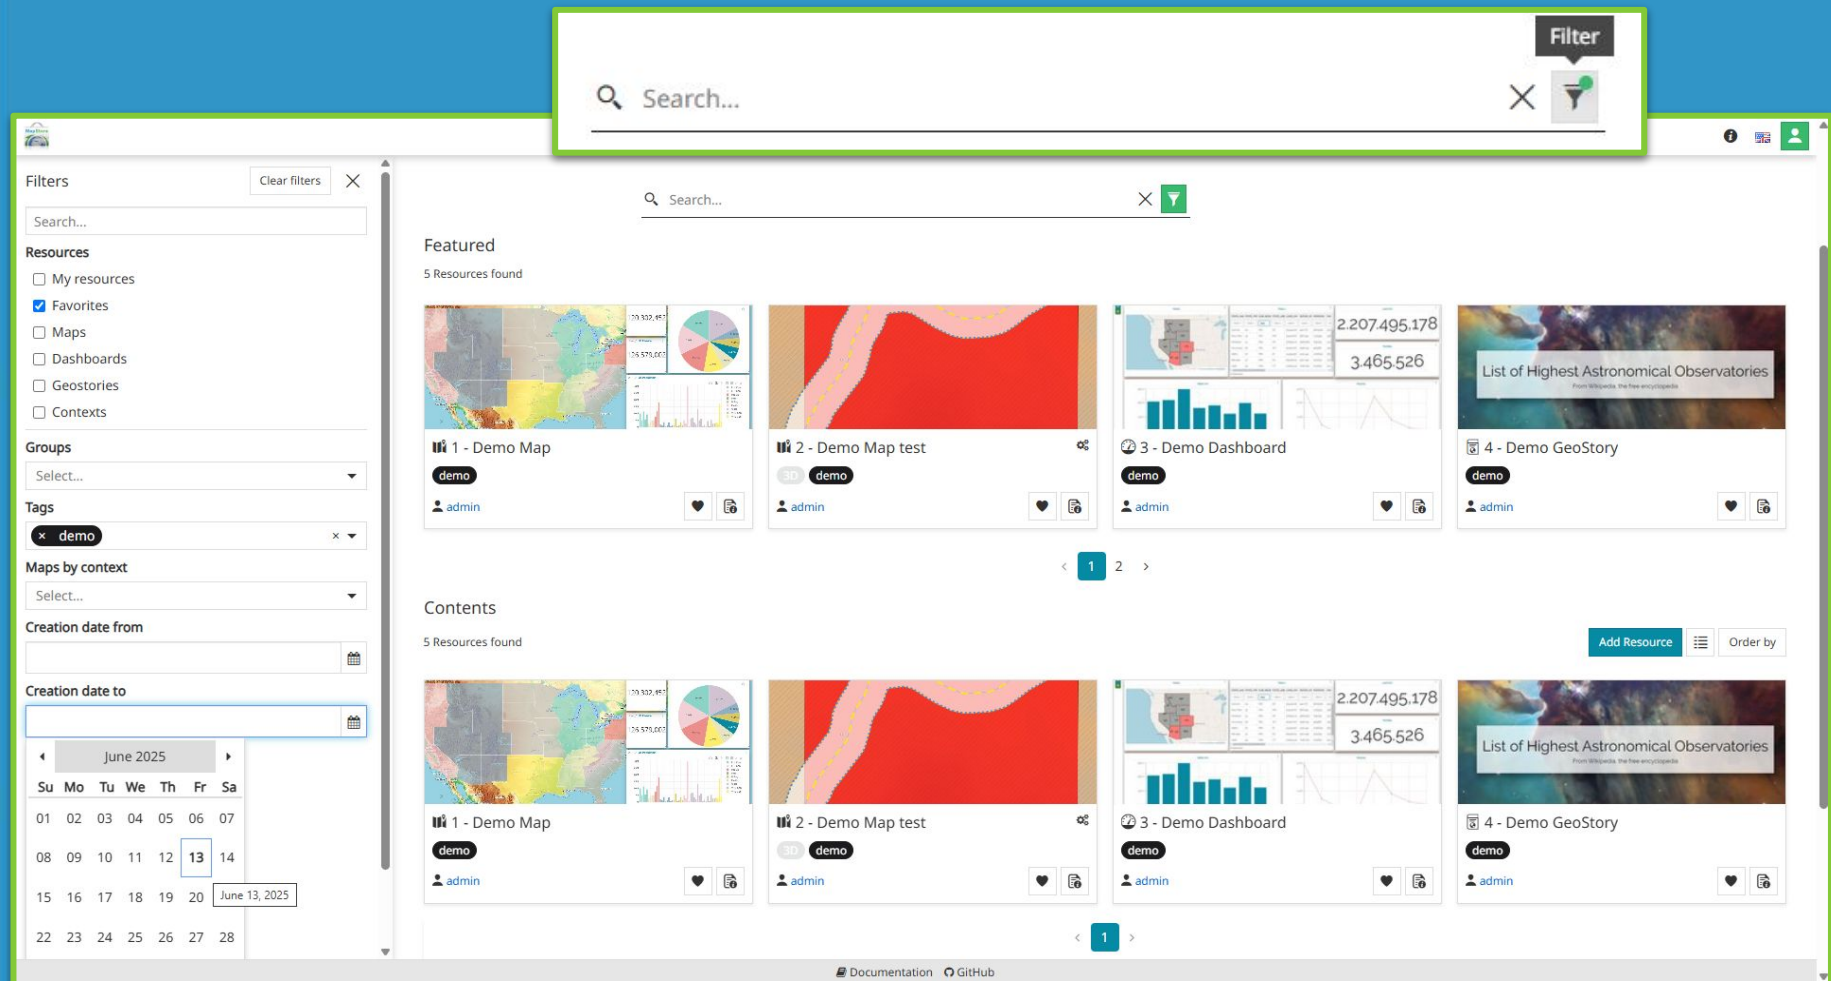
Filter

Search...

Filters
Clear filters

Search...

Resources
My resources
Favorites
Maps
Dashboards
Geostories
Contexts

Groups
Select...

Tags
× demo

Maps by context
Select...

Creation date from

Creation date to

June 2025

| Su | Mo | Tu | We | Th | Fr | Sa |
|---|---|---|---|---|---|---|
| 01 | 02 | 03 | 04 | 05 | 06 | 07 |
| 08 | 09 | 10 | 11 | 12 | 13 | 14 |
| 15 | 16 | 17 | 18 | 19 | 20 | |
| 22 | 23 | 24 | 25 | 26 | 27 | 28 |

June 13, 2025

Search...

Featured
5 Resources found

1 - Demo Map
demo
admin

2 - Demo Map test
3D demo
admin

2.207.495.178
3.465.526
3 - Demo Dashboard
demo
admin

List of Highest Astronomical Observatories
4 - Demo GeoStory
demo
admin

1 2

Contents
5 Resources found
Add Resource
Order by

1 - Demo Map
demo
admin

2 - Demo Map test
3D demo
admin

2.207.495.178
3.465.526
3 - Demo Dashboard
demo
admin

List of Highest Astronomical Observatories
4 - Demo GeoStory
demo
admin

1

Documentation GitHub